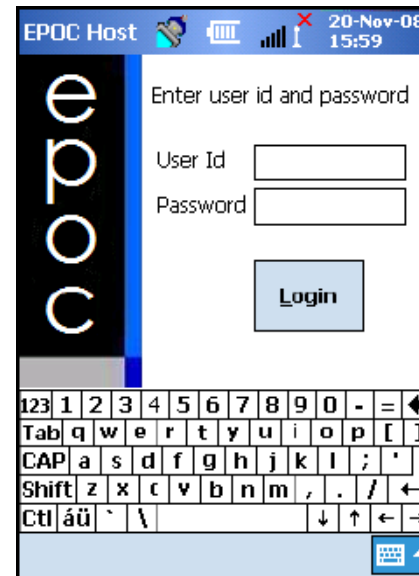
EPOC Host
20-Nov-08
15:59

e
p
o
c

Enter user id and password

User Id
Password

Login

123 1 2 3 4 5 6 7 8 9 0 - =
Tab q w e r t y u i o p [ ]
CAP a s d f g h j k l ; '
Shift z x c v b n m , . / ←
Ctl áü ` \ ↓ ↑ ← →